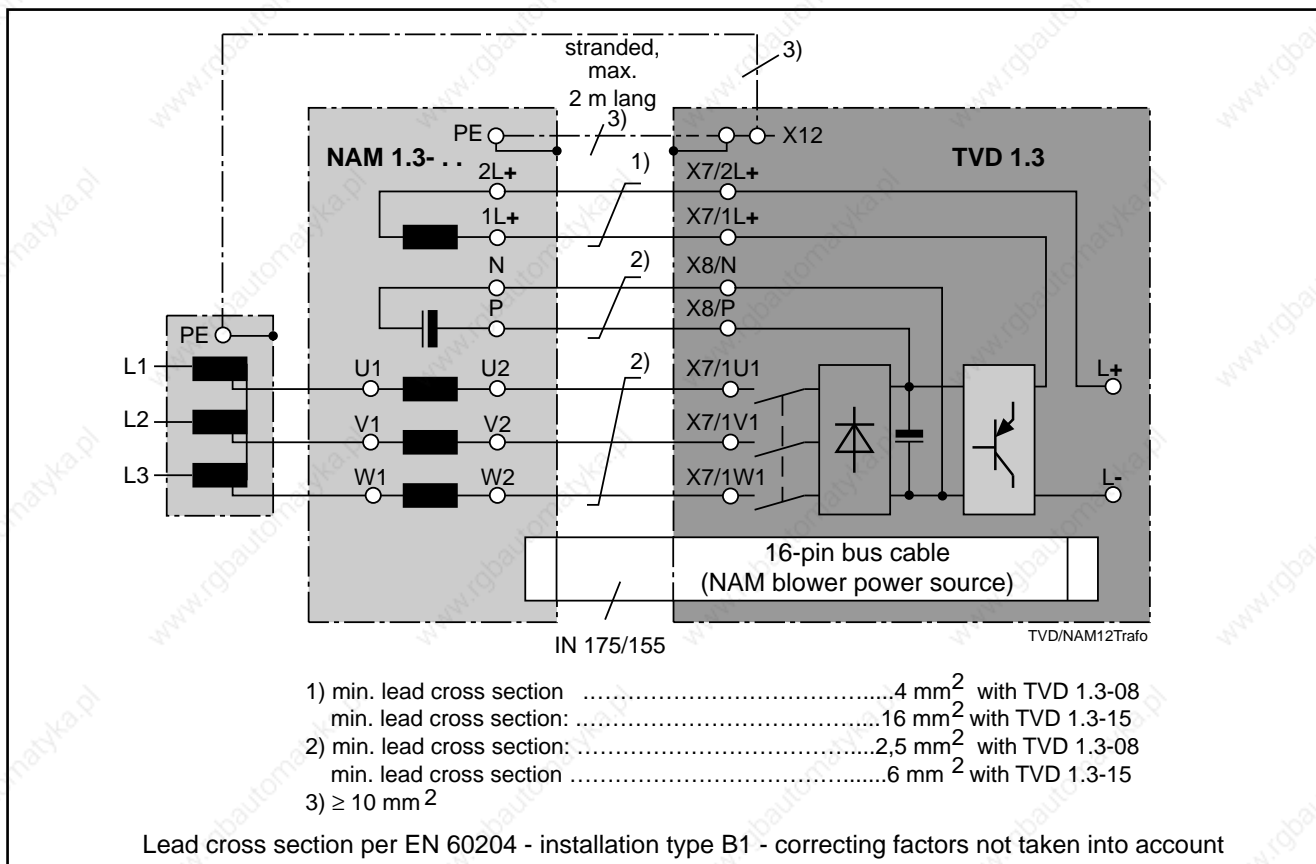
stranded, max. 2 m lang

3)

PE

3)

X12

NAM 1.3- . .

TVD 1.3

2L+

1)

X7/2L+

1L+

X7/1L+

N

2)

X8/N

P

X8/P

PE

L1

U1

U2

2)

X7/1U1

L+

L2

V1

V2

X7/1V1

L3

W1

W2

X7/1W1

L-

16-pin bus cable (NAM blower power source)

TVD/NAM12Trafo

IN 175/155

1) min. lead cross section ………………………………....4 mm$^2$ with TVD 1.3-08
min. lead cross section: ………………………………....16 mm$^2$ with TVD 1.3-15
2) min. lead cross section: ………………………………....2,5 mm$^2$ with TVD 1.3-08
min. lead cross section ………………………………......6 mm $^2$ with TVD 1.3-15
3) $\geq$ 10 mm $^2$

Lead cross section per EN 60204 - installation type B1 - correcting factors not taken into account